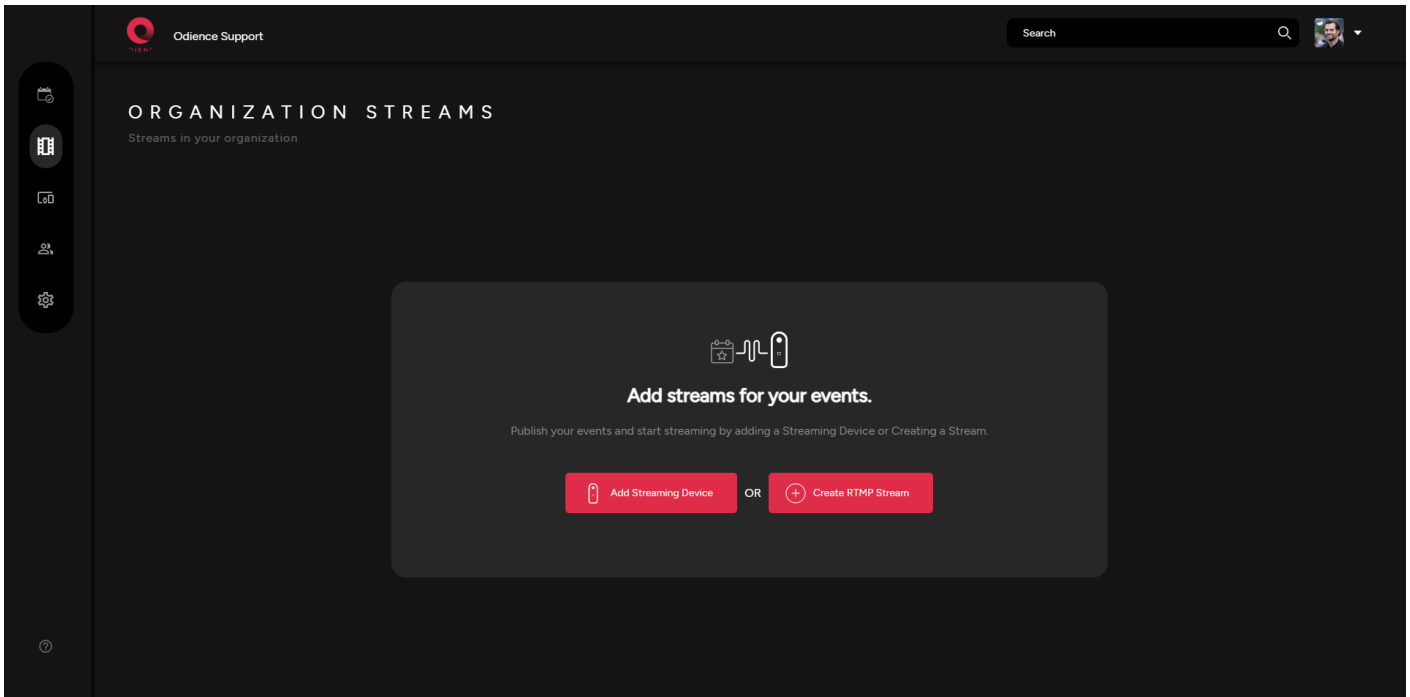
Odience Support

Search

ORGANIZATION STREAMS

Streams in your organization

Add streams for your events.

Publish your events and start streaming by adding a Streaming Device or Creating a Stream.

Add Streaming Device

OR

Create RTMP Stream